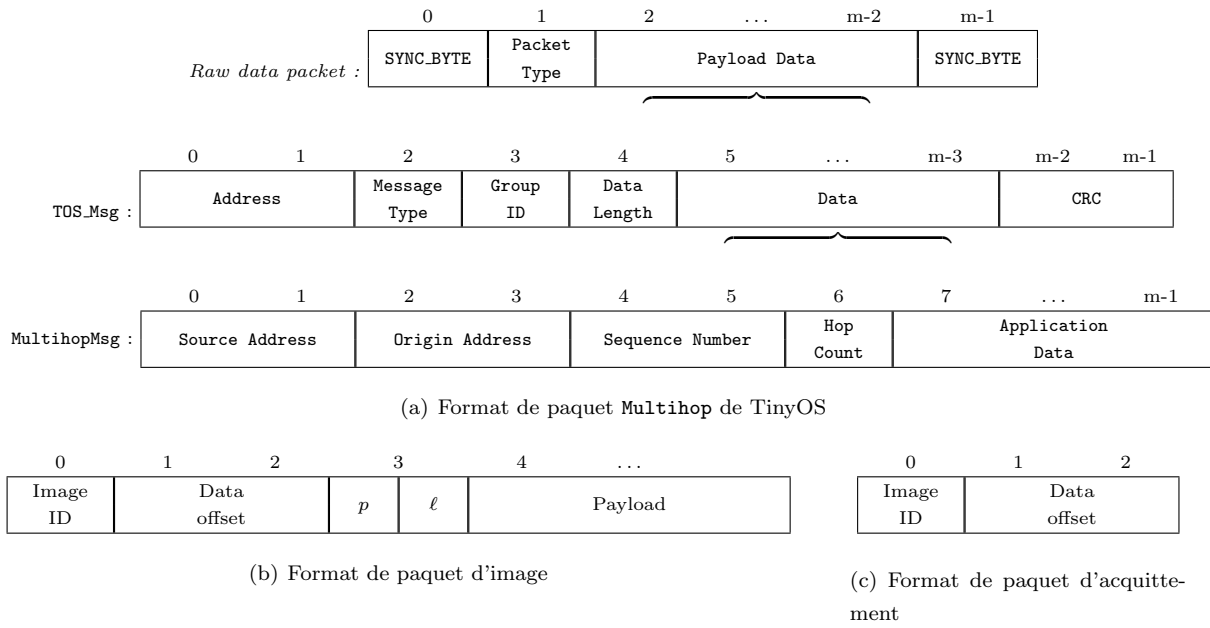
| | 0 | 1 | 2 ... m-2 | m-1 |
|---|---|---|---|---|
| *Raw data packet :* | SYNC_BYTE | Packet Type | Payload Data | SYNC_BYTE |

| | 0 1 | 2 | 3 | 4 | 5 ... m-3 | m-2 m-1 |
|---|---|---|---|---|---|---|
| TOS_Msg : | Address | Message Type | Group ID | Data Length | Data | CRC |

| | 0 1 | 2 3 | 4 5 | 6 | 7 ... m-1 |
|---|---|---|---|---|---|
| MultihopMsg : | Source Address | Origin Address | Sequence Number | Hop Count | Application Data |

(a) Format de paquet Multihop de TinyOS

| 0 | 1 2 | 3 | | 4 ... |
|---|---|---|---|---|
| Image ID | Data offset | $p$ | $\ell$ | Payload |

(b) Format de paquet d'image

| 0 | 1 2 |
|---|---|
| Image ID | Data offset |

(c) Format de paquet d'acquittement